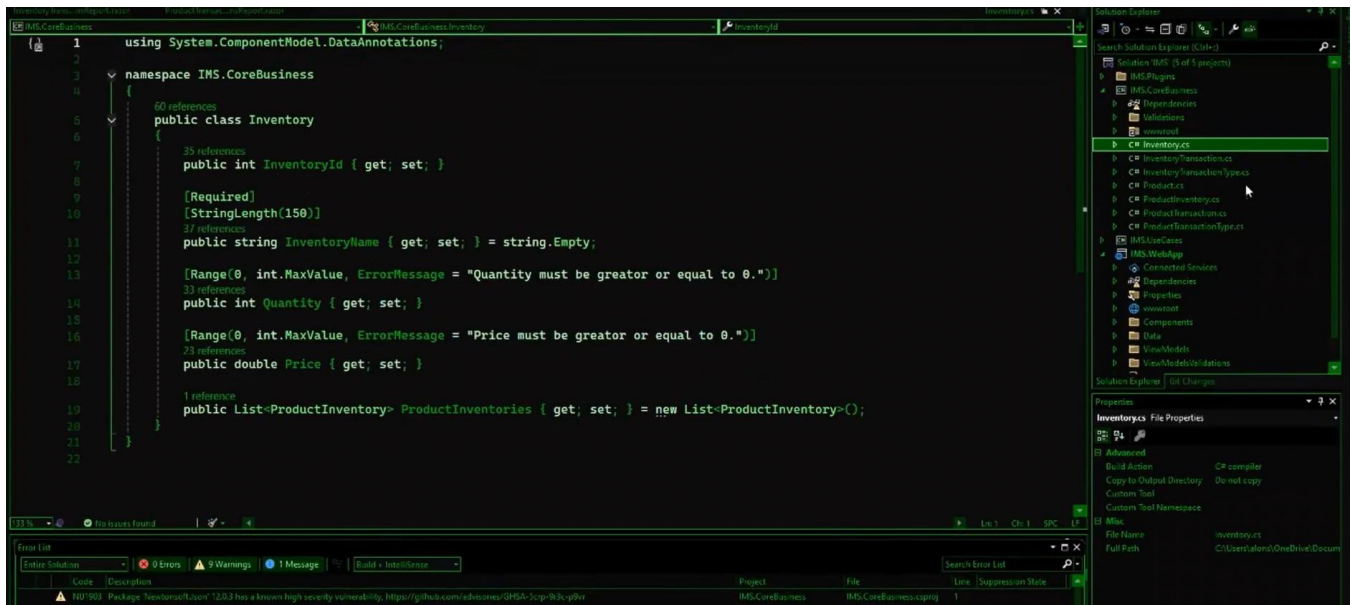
InventoryItem...nsReport.razor    ProductTransac...nsReport.razor    Inventory.cs ✕

IMS.CoreBusiness    IMS.CoreBusiness.Inventory    InventoryId

1 using System.ComponentModel.DataAnnotations;
2
3 namespace IMS.CoreBusiness
4 {
60 references
5 public class Inventory
6 {
35 references
7 public int InventoryId { get; set; }
8
9 [Required]
10 [StringLength(150)]
37 references
11 public string InventoryName { get; set; } = string.Empty;
12
13 [Range(0, int.MaxValue, ErrorMessage = "Quantity must be greator or equal to 0.")]
33 references
14 public int Quantity { get; set; }
15
16 [Range(0, int.MaxValue, ErrorMessage = "Price must be greator or equal to 0.")]
23 references
17 public double Price { get; set; }
18
1 reference
19 public List<ProductInventory> ProductInventories { get; set; } = new List<ProductInventory>();
20 }
21 }
22

133 % No issues found    Ln: 1 Ch: 1 SPC LF

Error List
Entire Solution | 0 Errors | 9 Warnings | 1 Message | Build + IntelliSense | Search Error List

| | Code | Description | Project | File | Line | Suppression State |
|---|---|---|---|---|---|---|
| ⚠ | NU1903 | Package 'Newtonsoft.Json' 12.0.3 has a known high severity vulnerability, https://github.com/advisories/GHSA-5crp-9r3c-p9vr | IMS.CoreBusiness | IMS.CoreBusiness.csproj | 1 | |

Solution Explorer
Search Solution Explorer (Ctrl+;)
Solution 'IMS' (5 of 5 projects)
IMS.Plugins
IMS.CoreBusiness
Dependencies
Validations
wwwroot
C# Inventory.cs
C# InventoryTransaction.cs
C# InventoryTransactionType.cs
C# Product.cs
C# ProductInventory.cs
C# ProductTransaction.cs
C# ProductTransactionType.cs
IMS.UseCases
IMS.WebApp
Connected Services
Dependencies
Properties
wwwroot
Components
Data
ViewModels
ViewModelsValidations
Solution Explorer | Git Changes

Properties
Inventory.cs File Properties
Advanced
Build Action    C# compiler
Copy to Output Directory    Do not copy
Custom Tool
Custom Tool Namespace
Misc
File Name    Inventory.cs
Full Path    C:\Users\alons\OneDrive\Docum